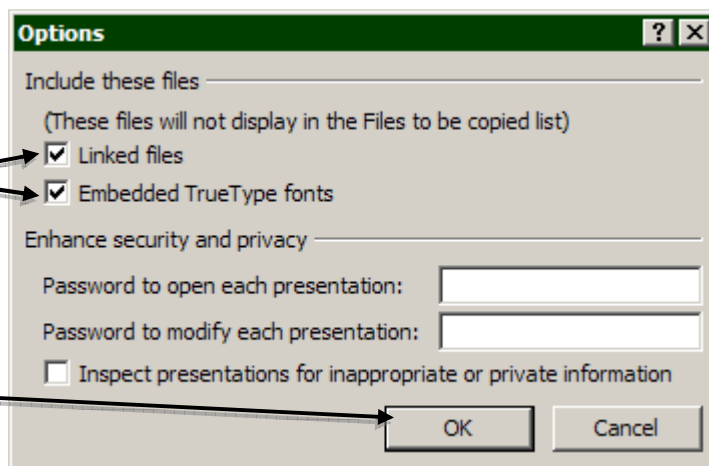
Options

?

Include these files

(These files will not display in the Files to be copied list)

Linked files

Embedded TrueType fonts

Enhance security and privacy

Password to open each presentation:

Password to modify each presentation:

Inspect presentations for inappropriate or private information

OK

Cancel